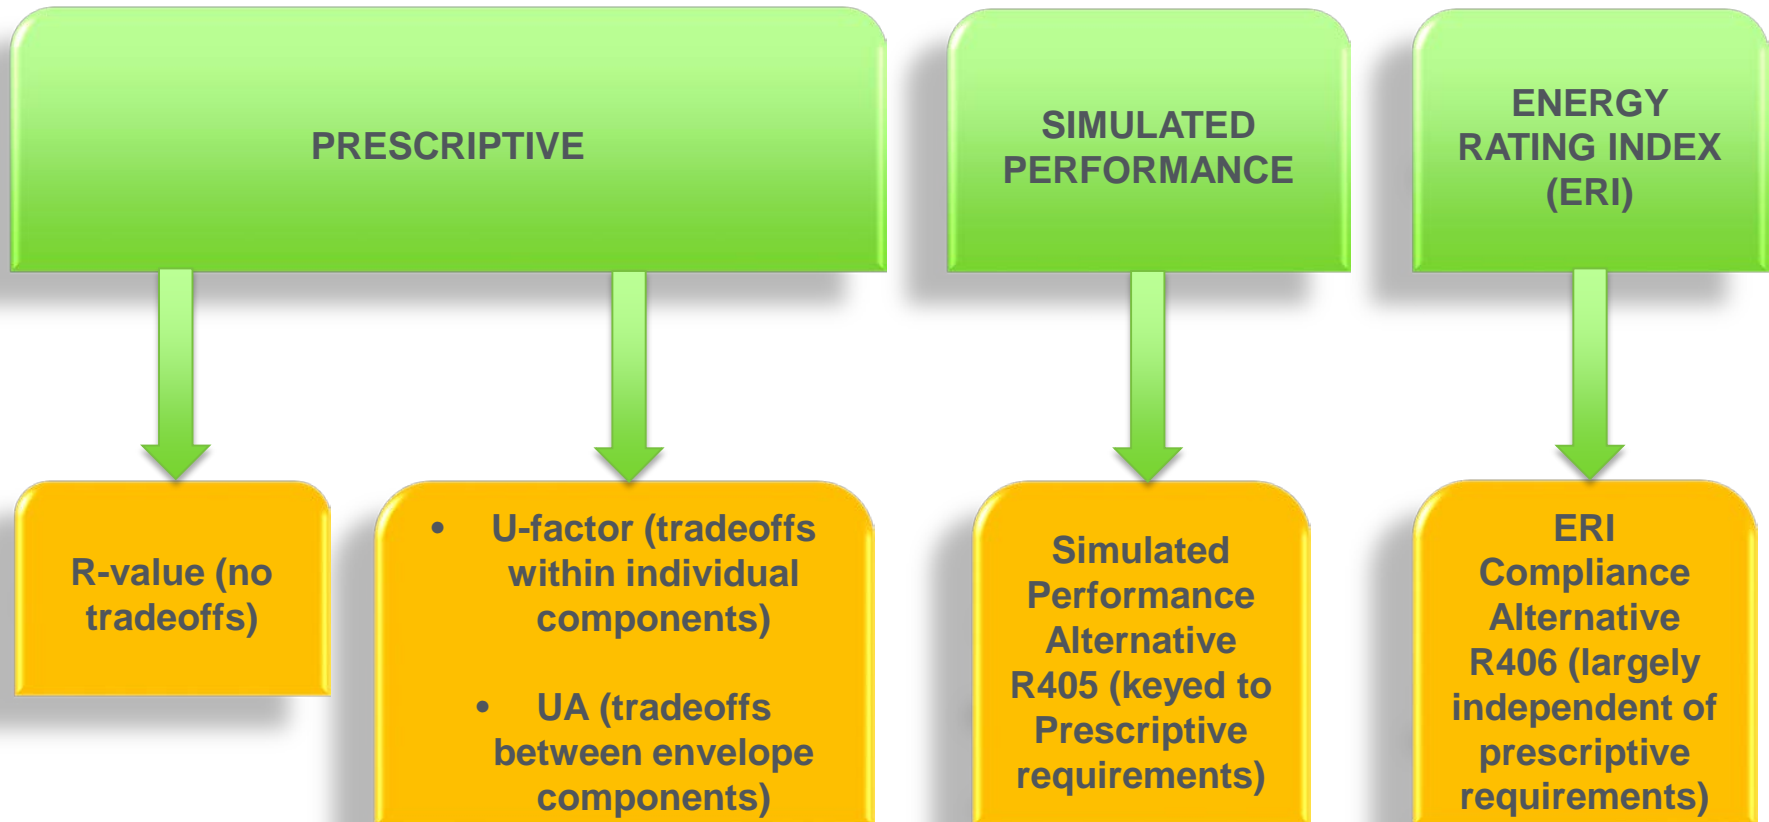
PRESCRIPTIVE

SIMULATED PERFORMANCE

ENERGY RATING INDEX (ERI)

R-value (no tradeoffs)

- U-factor (tradeoffs within individual components)
- UA (tradeoffs between envelope components)

Simulated Performance Alternative R405 (keyed to Prescriptive requirements)

ERI Compliance Alternative R406 (largely independent of prescriptive requirements)